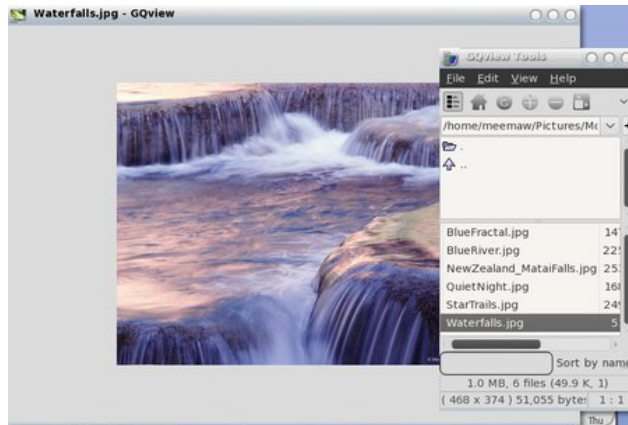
Waterfalls.jpg - GQview

GQview Tools

File Edit View Help

/home/meemaw/Pictures/M

.

..

BlueFractal.jpg 14

BlueRiver.jpg 22

NewZealand_MataiFalls.jpg 25

QuietNight.jpg 16

StarTrails.jpg 24

Waterfalls.jpg 5

Sort by name

1.0 MB, 6 files (49.9 K, 1)

( 468 x 374 ) 51,055 bytes 1 : 1

Thu